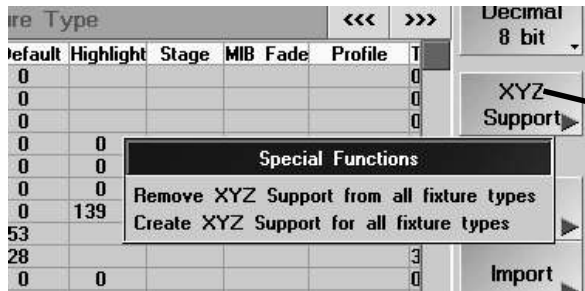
re Type
<<<
>>>
Decimal
8 bit

| efault | Highlight | Stage | MIB Fade | Profile | T |
|---|---|---|---|---|---|
| 0 | | | | | 0 |
| 0 | | | | | 0 |
| 0 | | | | | 0 |
| 0 | 0 | | | | |
| 0 | 0 | | | | |
| 0 | 0 | | | | |
| 0 | 139 | | | | |
| 53 | | | | | |
| 28 | | | | | 3 |
| 0 | 0 | | | | 0 |

XYZ
Support

Special Functions
Remove XYZ Support from all fixture types
Create XYZ Support for all fixture types

Import